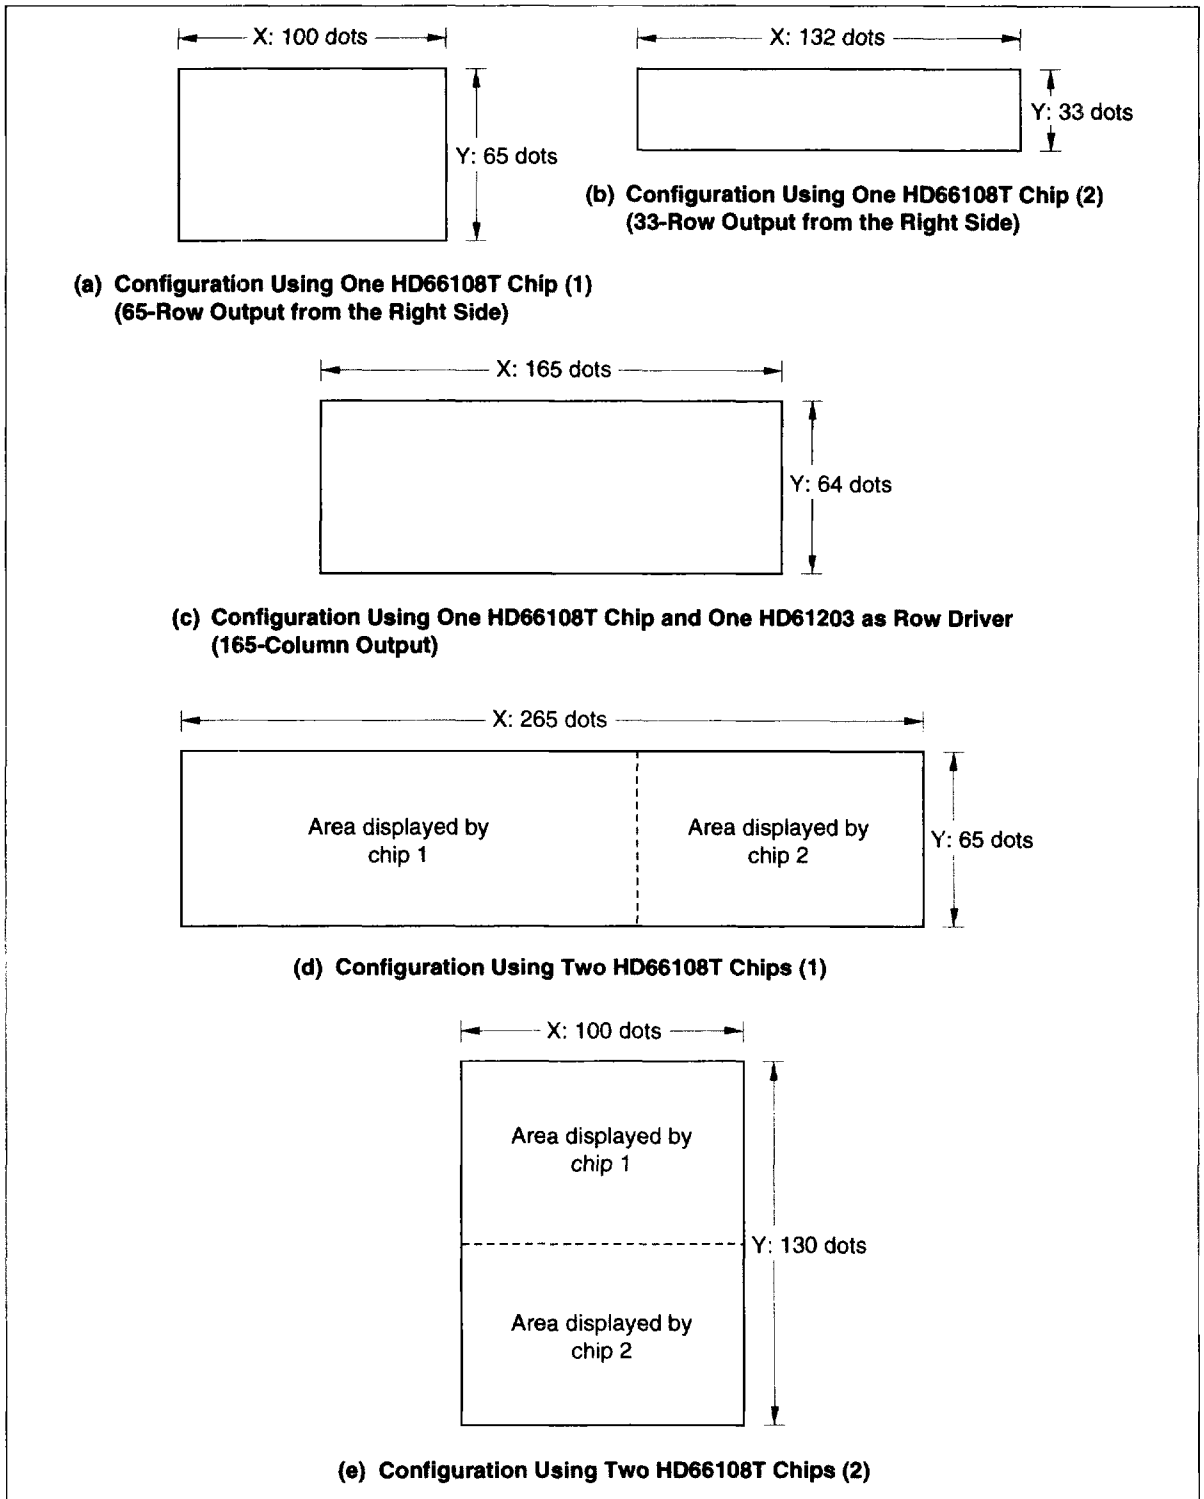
X: 100 dots

Y: 65 dots

X: 132 dots

Y: 33 dots

(b) Configuration Using One HD66108T Chip (2) (33-Row Output from the Right Side)

(a) Configuration Using One HD66108T Chip (1) (65-Row Output from the Right Side)

X: 165 dots

Y: 64 dots

(c) Configuration Using One HD66108T Chip and One HD61203 as Row Driver (165-Column Output)

X: 265 dots

Area displayed by chip 1

Area displayed by chip 2

Y: 65 dots

(d) Configuration Using Two HD66108T Chips (1)

X: 100 dots

Area displayed by chip 1

Y: 130 dots

Area displayed by chip 2

(e) Configuration Using Two HD66108T Chips (2)